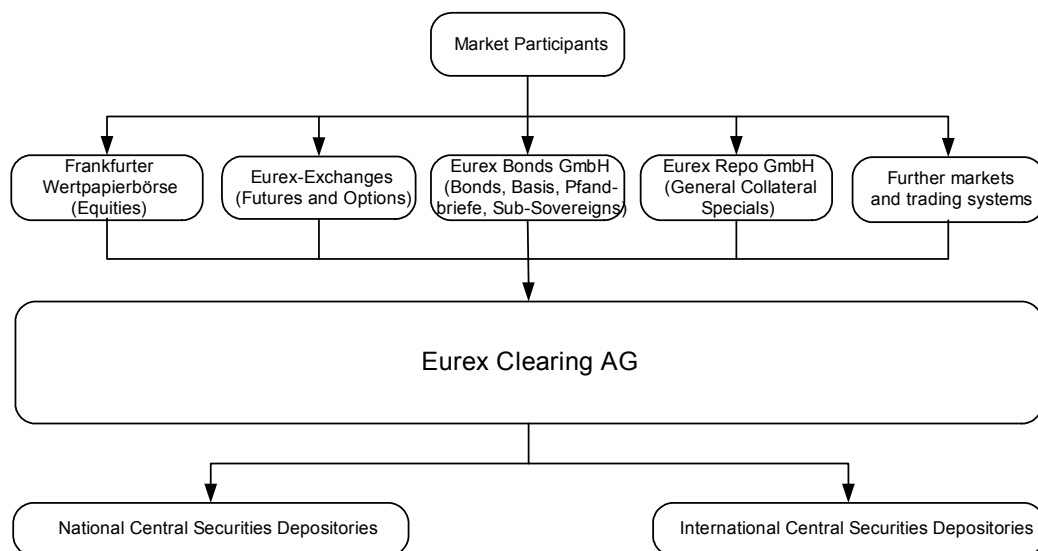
Market Participants

Frankfurter Wertpapierbörse (Equities)

Eurex-Exchanges (Futures and Options)

Eurex Bonds GmbH (Bonds, Basis, Pfandbriefe, Sub-Sovereigns)

Eurex Repo GmbH (General Collateral Specials)

Further markets and trading systems

Eurex Clearing AG

National Central Securities Depositories

International Central Securities Depositories